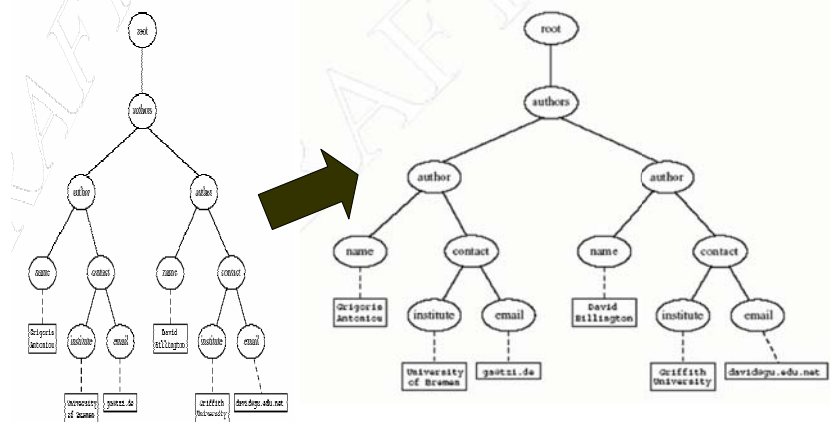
root

authors

author

author

name

contact

name

contact

Grigoris Antoniou

institute

email

David Billington

institute

email

University of Bremen

gs@zi.de

Griffith University

david@gu.edu.net

root

authors

author

author

name

contact

name

contact

Grigoris Antoniou

institute

email

David Billington

institute

email

University of Bremen

gsotzi.de

Griffith University

david@gu.edu.net